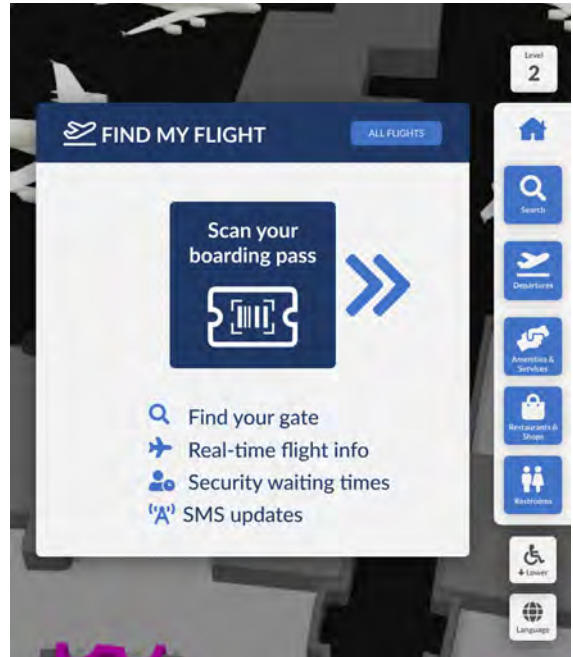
Level
2

FIND MY FLIGHT

ALL FLIGHTS

Scan your boarding pass

Find your gate
Real-time flight info
Security waiting times
SMS updates

Search

Departures

Amenities & Services

Restaurants & Shops

Restrooms

Lower

Language